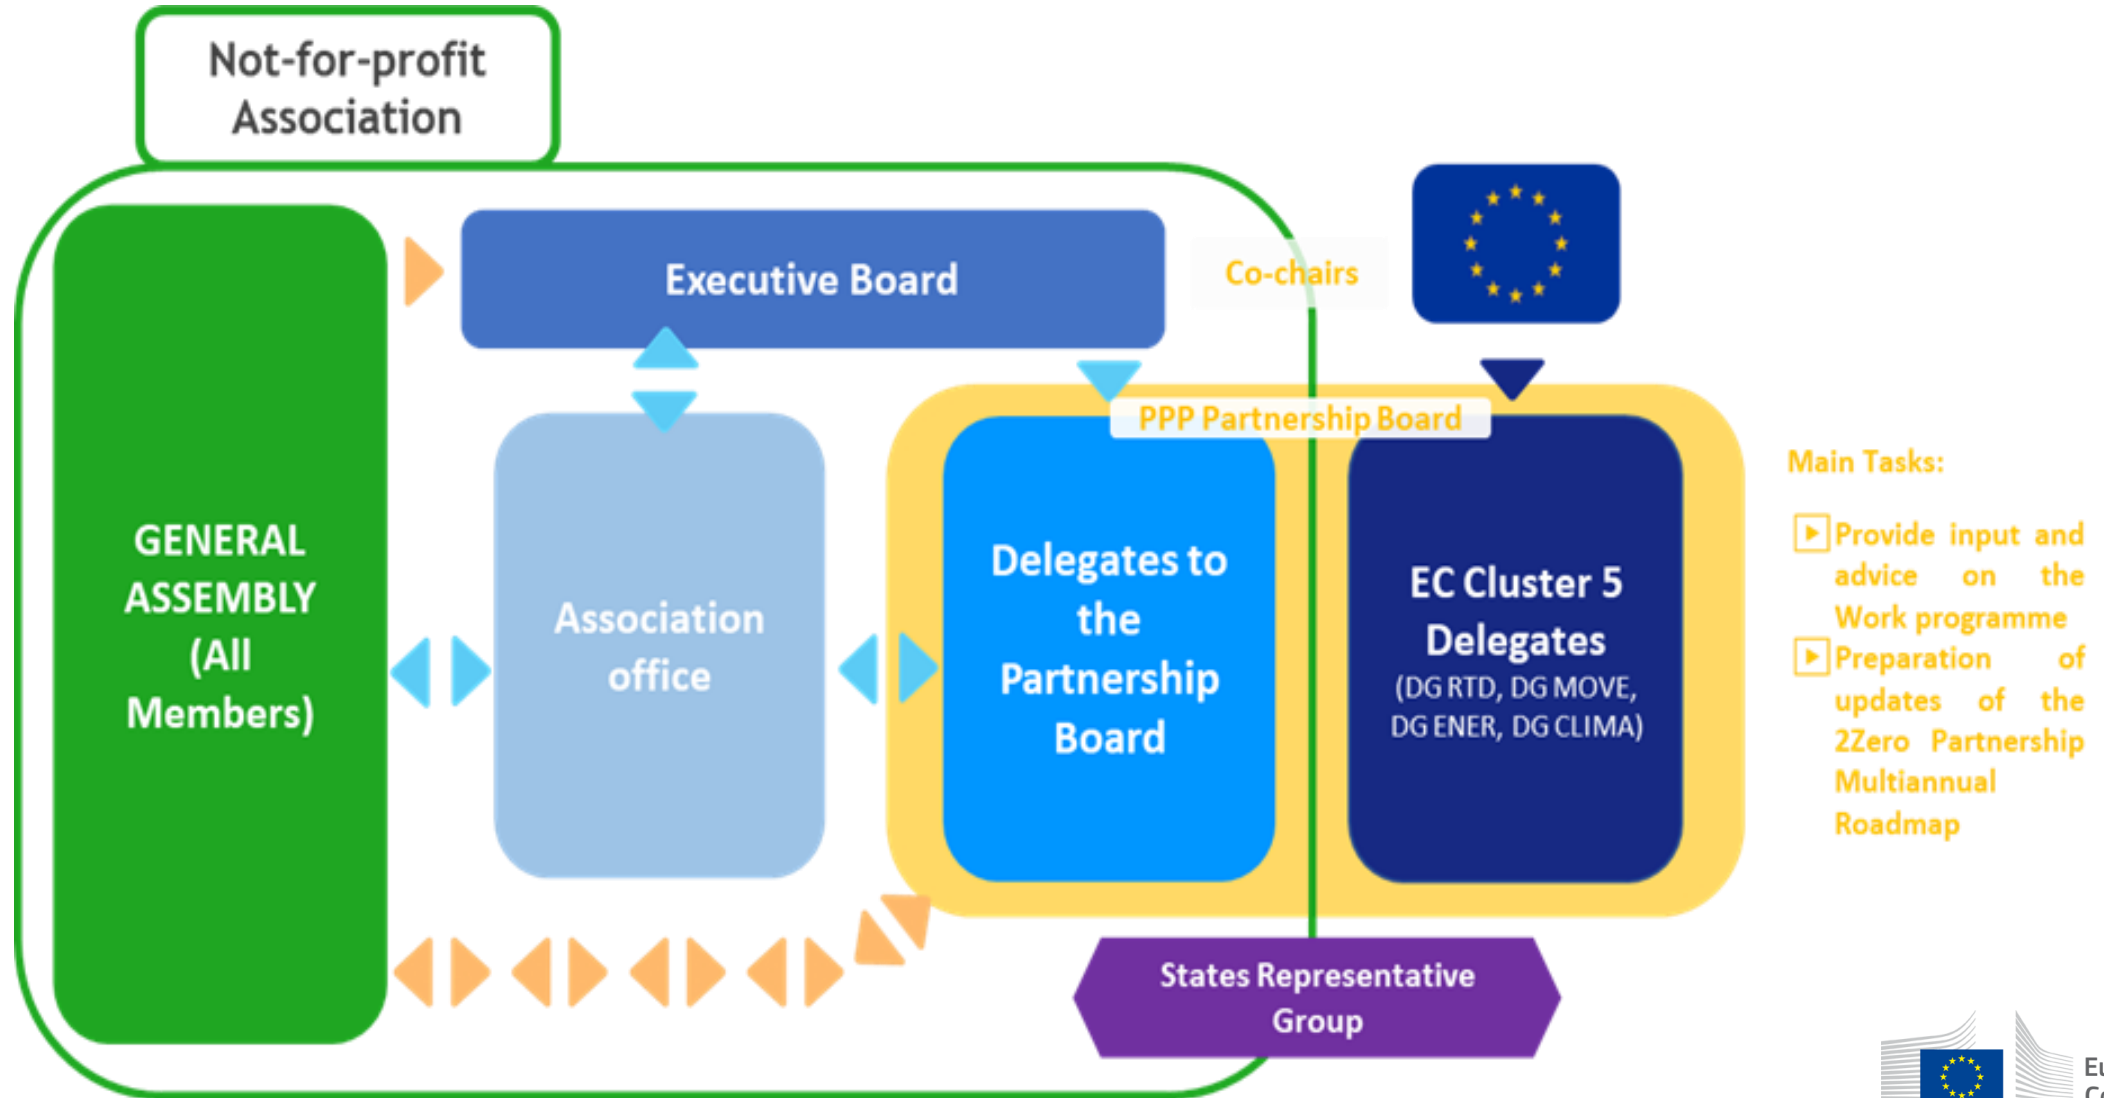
Not-for-profit Association

Executive Board

Co-chairs

GENERAL ASSEMBLY (All Members)

Association office

PPP Partnership Board

Delegates to the Partnership Board

EC Cluster 5 Delegates (DG RTD, DG MOVE, DG ENER, DG CLIMA)

Main Tasks:

Provide input and advice on the Work programme

Preparation of updates of the 2Zero Partnership Multiannual Roadmap

States Representative Group

Eu
C